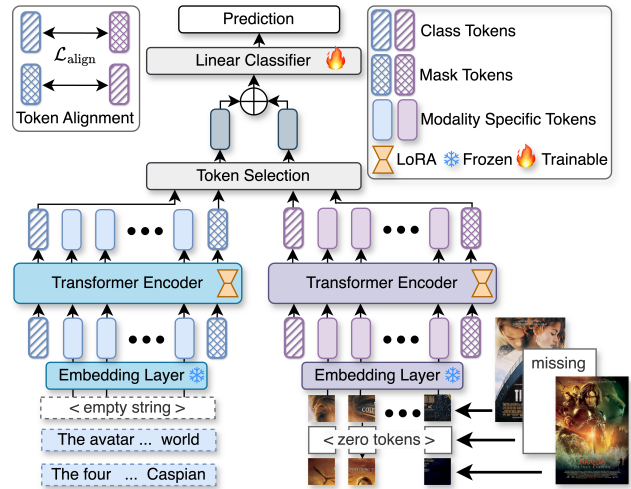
$\mathcal{L}_{\text{align}}$

Token Alignment

Prediction

Linear Classifier

Class Tokens

Mask Tokens

Modality Specific Tokens

LoRA Frozen Trainable

Token Selection

Transformer Encoder

Transformer Encoder

Embedding Layer

Embedding Layer

< empty string >

The avatar ... world

The four ... Caspian

< zero tokens >

missing